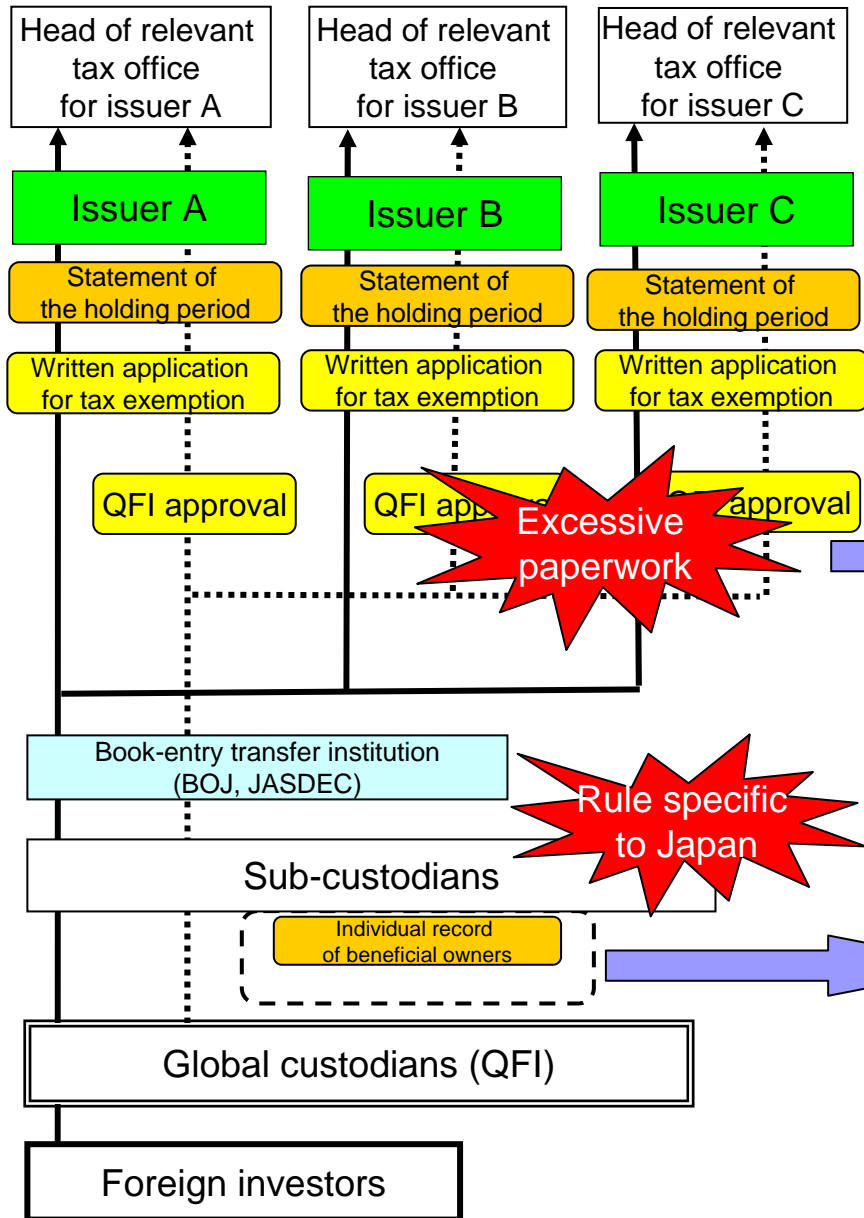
Head of relevant tax office for issuer A

Head of relevant tax office for issuer B

Head of relevant tax office for issuer C

Issuer A

Issuer B

Issuer C

Statement of the holding period

Statement of the holding period

Statement of the holding period

Written application for tax exemption

Written application for tax exemption

Written application for tax exemption

QFI approval

QFI app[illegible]

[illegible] approval

Excessive paperwork

Book-entry transfer institution (BOJ, JASDEC)

Rule specific to Japan

Sub-custodians

Individual record of beneficial owners

Global custodians (QFI)

Foreign investors